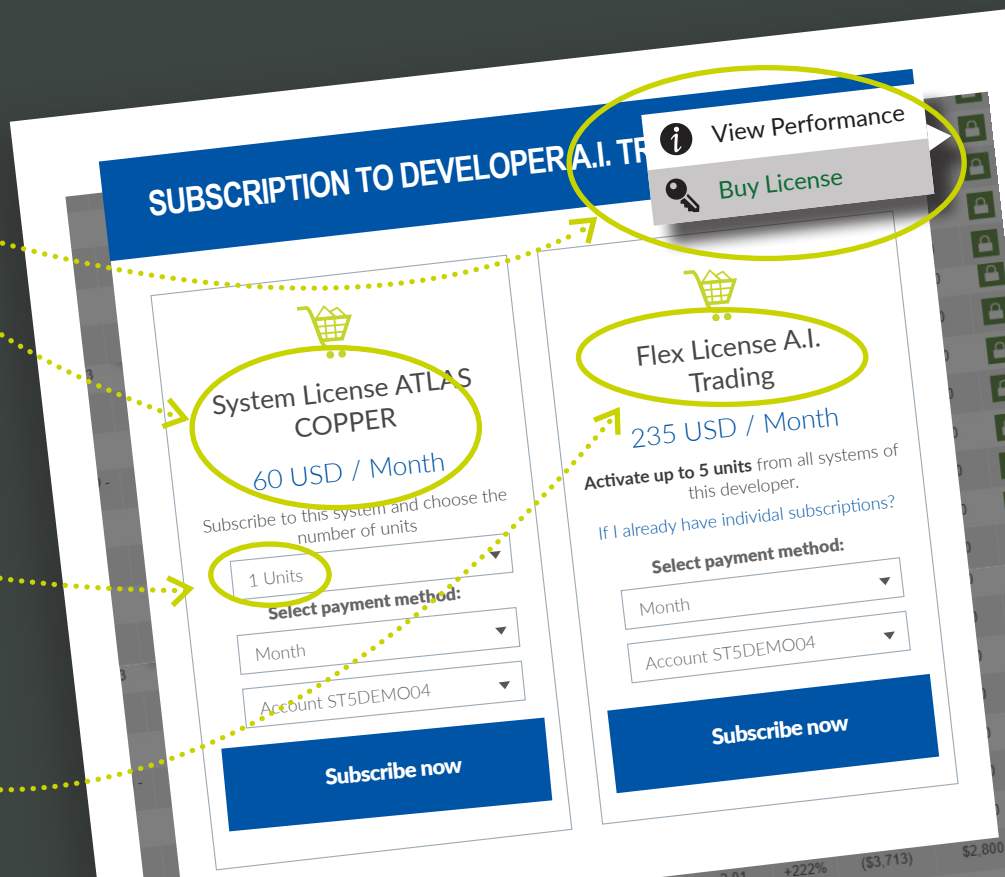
SUBSCRIPTION TO DEVELOPER A.I. TR

View Performance

Buy License

System License ATLAS COPPER

60 USD / Month

Subscribe to this system and choose the number of units

1 Units

Select payment method:

Month

Account ST5DEMO04

Subscribe now

Flex License A.I. Trading

235 USD / Month

Activate up to 5 units from all systems of this developer.

If I already have individal subscriptions?

Select payment method:

Month

Account ST5DEMO04

Subscribe now

+222%

($3,713)

$2,800